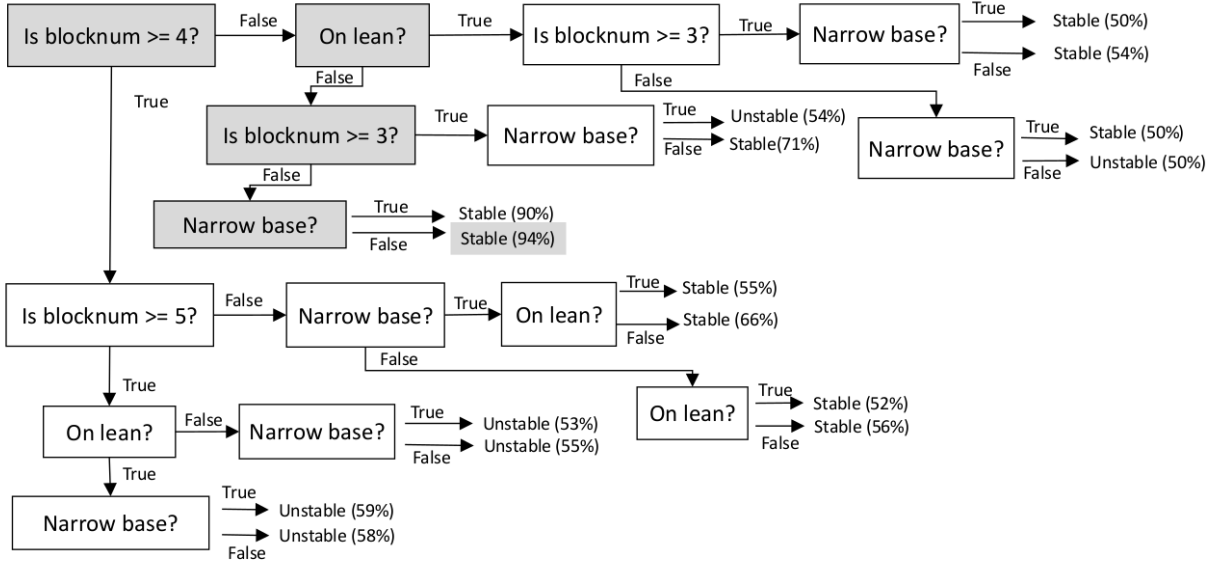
Is blocknum >= 4?
False
On lean?
True
Is blocknum >= 3?
True
Narrow base?
True
Stable (50%)
False
Stable (54%)
False
False
True
Is blocknum >= 3?
True
Narrow base?
True
Unstable (54%)
False
Stable(71%)
Narrow base?
True
Stable (50%)
False
Unstable (50%)
False
Narrow base?
True
Stable (90%)
False
Stable (94%)
Is blocknum >= 5?
False
Narrow base?
True
On lean?
True
Stable (55%)
False
Stable (66%)
False
True
On lean?
True
Stable (52%)
False
Stable (56%)
On lean?
False
Narrow base?
True
Unstable (53%)
False
Unstable (55%)
True
Narrow base?
True
Unstable (59%)
False
Unstable (58%)